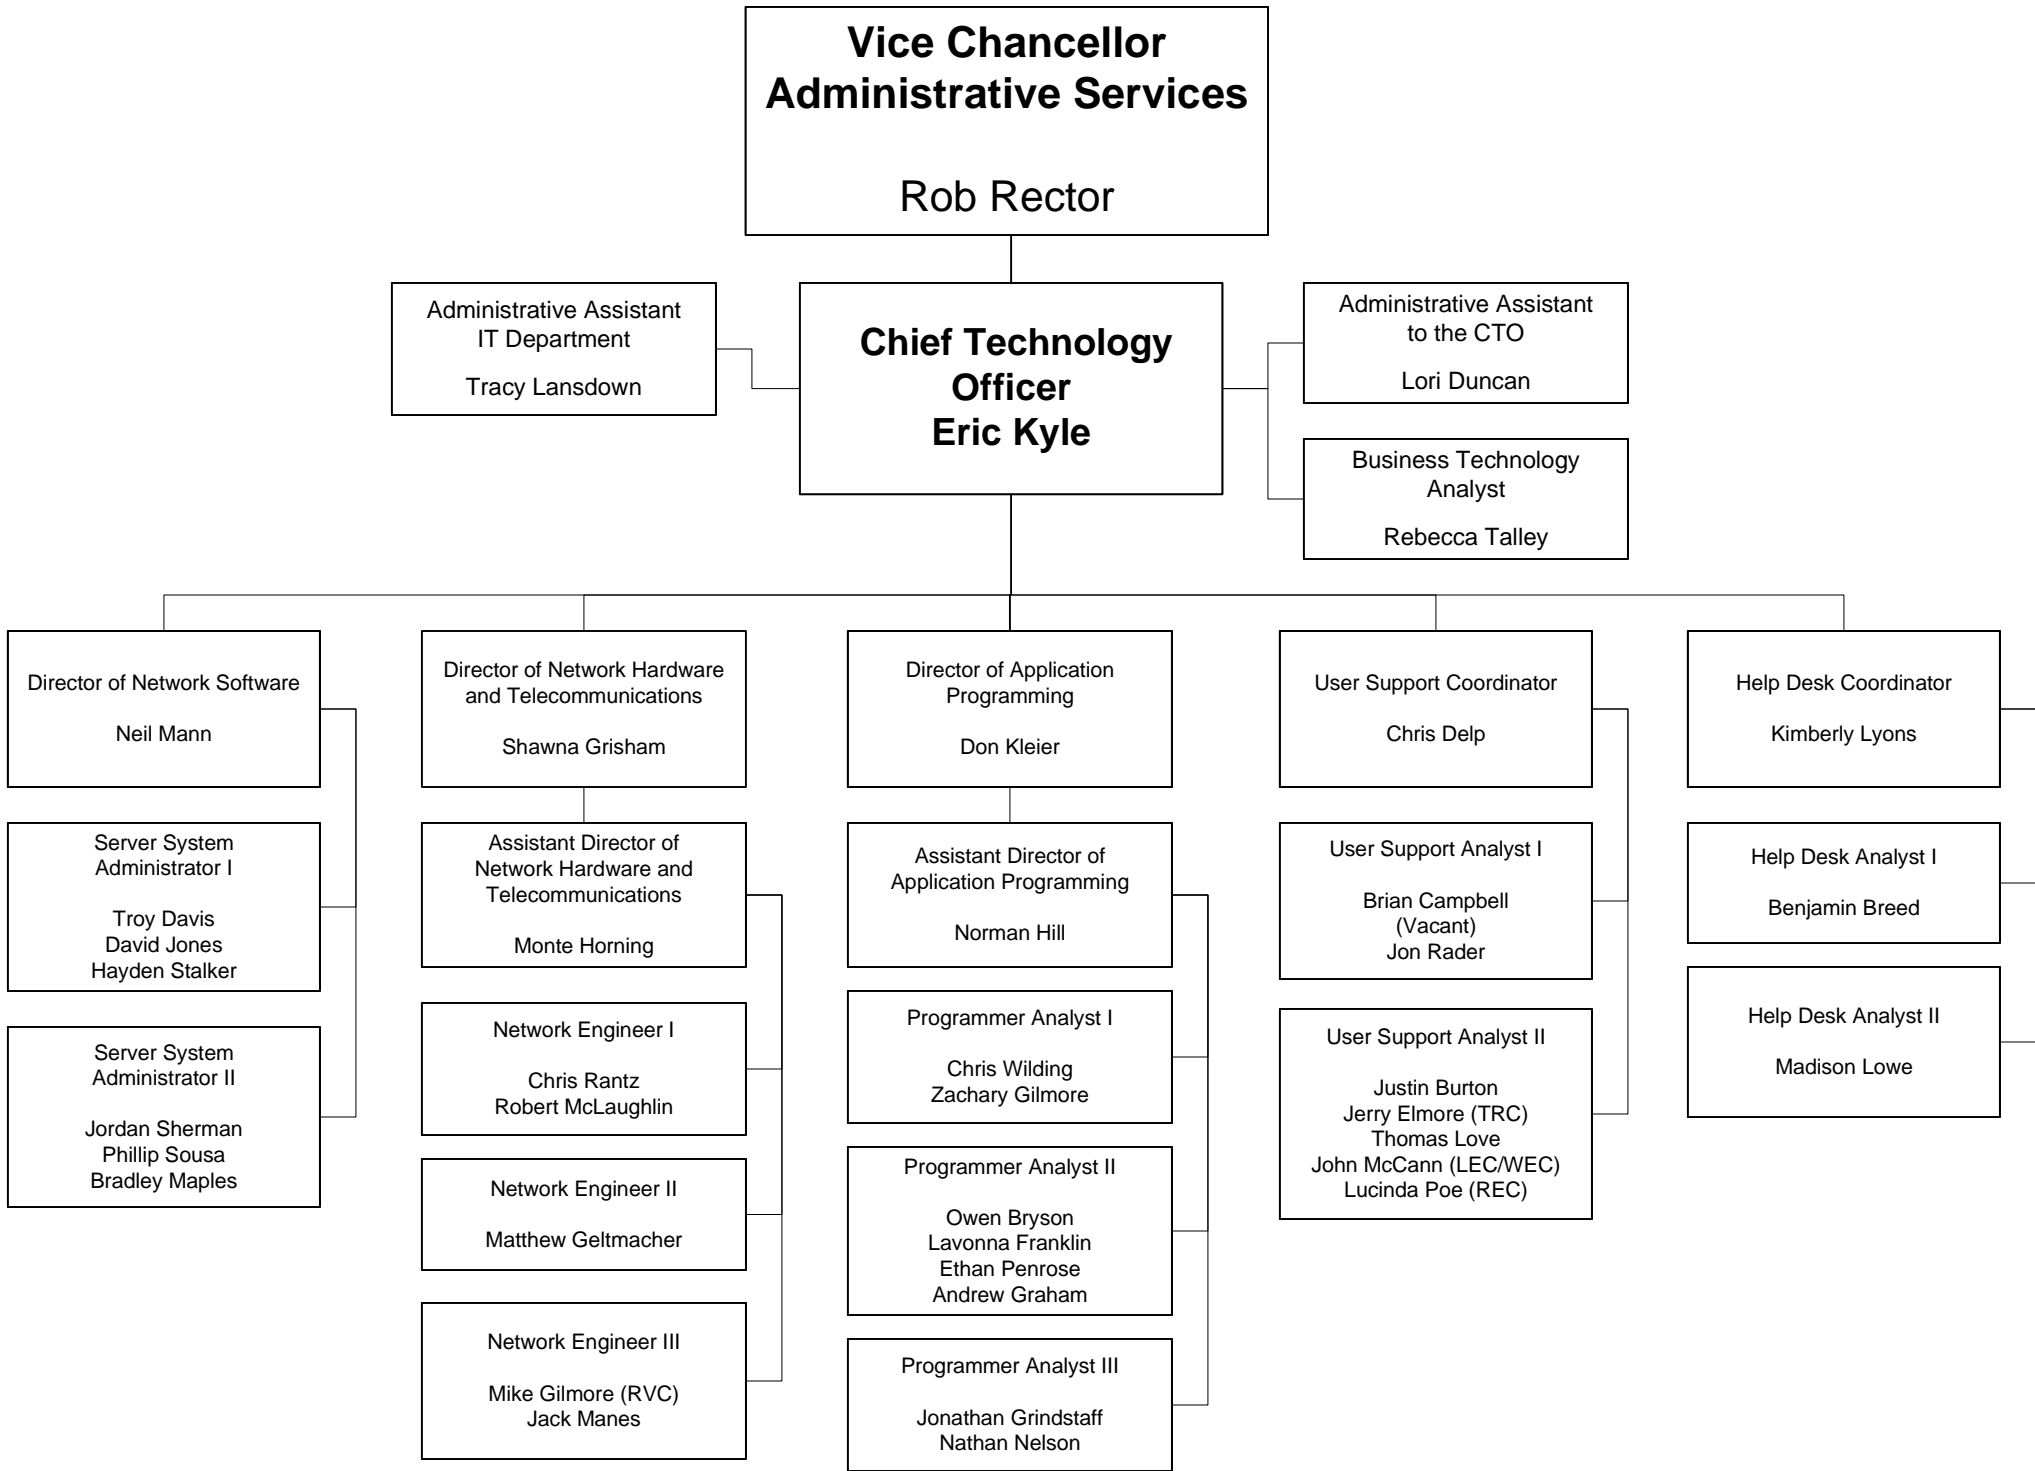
Vice Chancellor
Administrative Services

Rob Rector

Administrative Assistant
IT Department

Tracy Lansdown

Chief Technology Officer
Eric Kyle

Administrative Assistant to the CTO

Lori Duncan

Business Technology Analyst

Rebecca Talley

Director of Network Software

Neil Mann

Server System Administrator I

Troy Davis
David Jones
Hayden Stalker

Server System Administrator II

Jordan Sherman
Phillip Sousa
Bradley Maples

Director of Network Hardware and Telecommunications

Shawna Grisham

Assistant Director of Network Hardware and Telecommunications

Monte Horning

Network Engineer I

Chris Rantz
Robert McLaughlin

Network Engineer II

Matthew Geltmacher

Network Engineer III

Mike Gilmore (RVC)
Jack Manes

Director of Application Programming

Don Kleier

Assistant Director of Application Programming

Norman Hill

Programmer Analyst I

Chris Wilding
Zachary Gilmore

Programmer Analyst II

Owen Bryson
Lavonna Franklin
Ethan Penrose
Andrew Graham

Programmer Analyst III

Jonathan Grindstaff
Nathan Nelson

User Support Coordinator

Chris Delp

User Support Analyst I

Brian Campbell
(Vacant)
Jon Rader

User Support Analyst II

Justin Burton
Jerry Elmore (TRC)
Thomas Love
John McCann (LEC/WEC)
Lucinda Poe (REC)

Help Desk Coordinator

Kimberly Lyons

Help Desk Analyst I

Benjamin Breed

Help Desk Analyst II

Madison Lowe